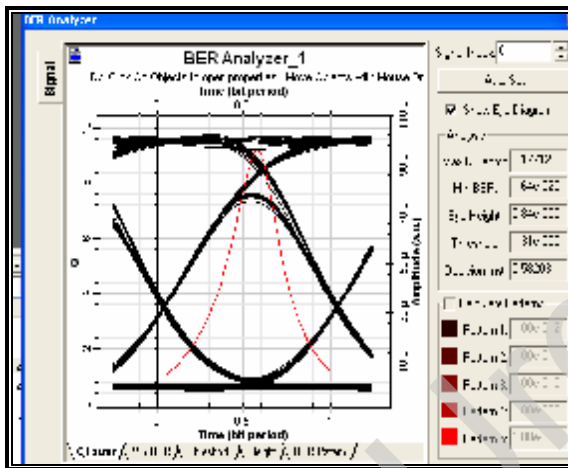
BER Analyzer

Signal

BER Analyzer_1

Time (bit period)

0.5

Time (bit period)

Amplitude (a.u.)

Show Eye Diagram

Analysis

Max. Q Factor 17.712

Min. BER 6.4e-070

Eye Height 0.84e-000

Threshold 3.8e-000

Decision Inst. 0.58203

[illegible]

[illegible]